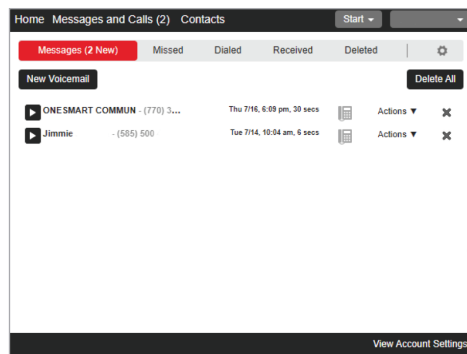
Home Messages and Calls (2) Contacts Start

Messages (2 New) Missed Dialed Received Deleted

New Voicemail Delete All

ONESMART COMMUN - (770) 3... Thu 7/16, 6:09 pm, 30 secs Actions ▼

Jimmie - (585) 500 Tue 7/14, 10:04 am, 6 secs Actions ▼

View Account Settings